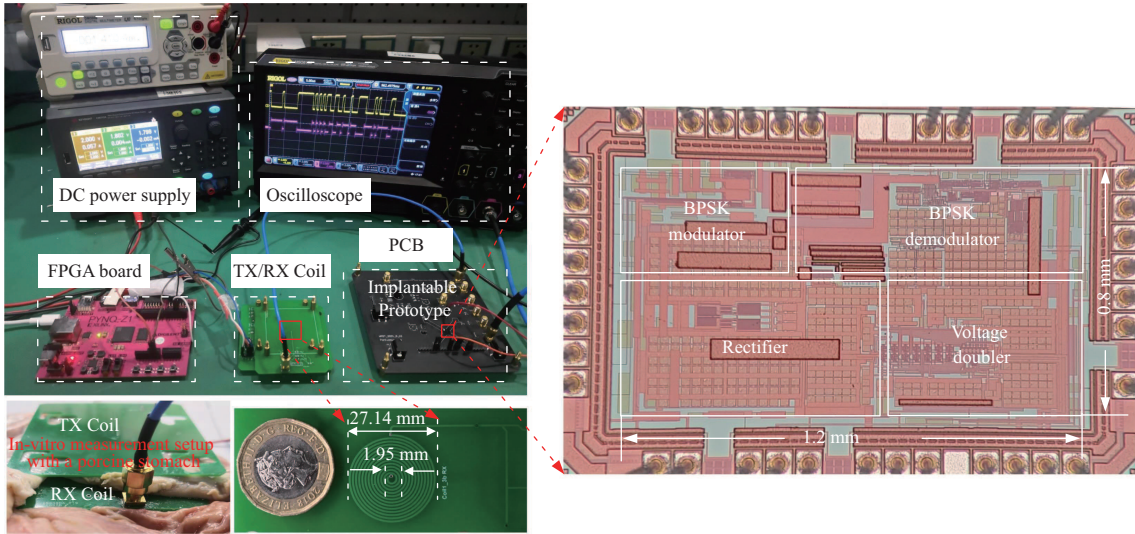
RIGOL

DC power supply

RIGOL

Oscilloscope

PCB

FPGA board

TX/RX Coil

Implantable Prototype

TX Coil

In-vitro measurement setup with a porcine stomach

RX Coil

27.14 mm

1.95 mm

BPSK modulator

BPSK demodulator

Rectifier

Voltage doubler

0.8 mm

1.2 mm